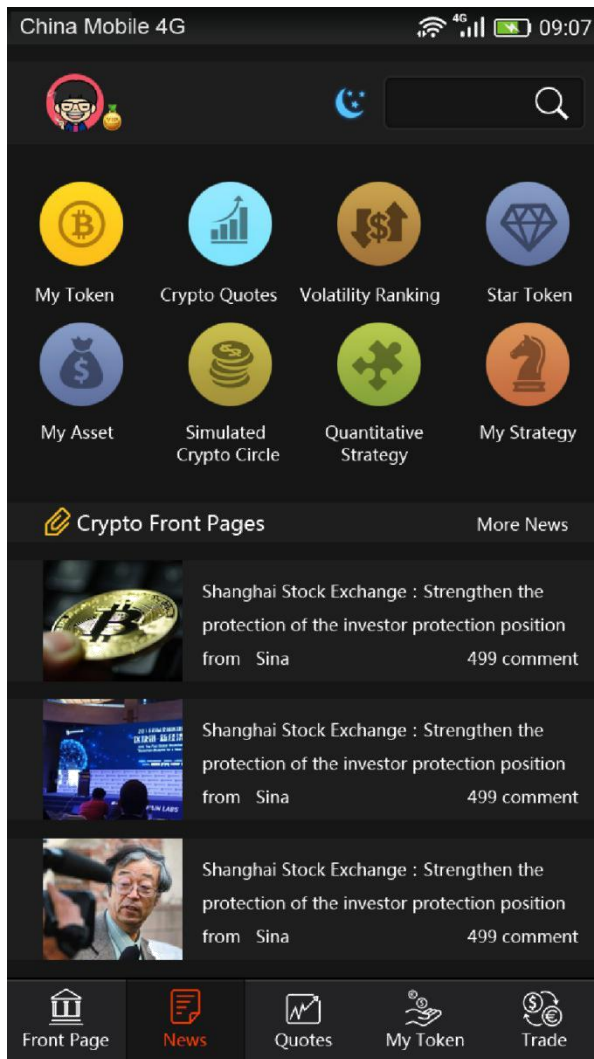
China Mobile 4G 4G 09:07

My Token
Crypto Quotes
Volatility Ranking
Star Token
My Asset
Simulated Crypto Circle
Quantitative Strategy
My Strategy

Crypto Front Pages
More News

Shanghai Stock Exchange：Strengthen the protection of the investor protection position
from Sina
499 comment

Shanghai Stock Exchange：Strengthen the protection of the investor protection position
from Sina
499 comment

Shanghai Stock Exchange：Strengthen the protection of the investor protection position
from Sina
499 comment

Front Page
News
Quotes
My Token
Trade